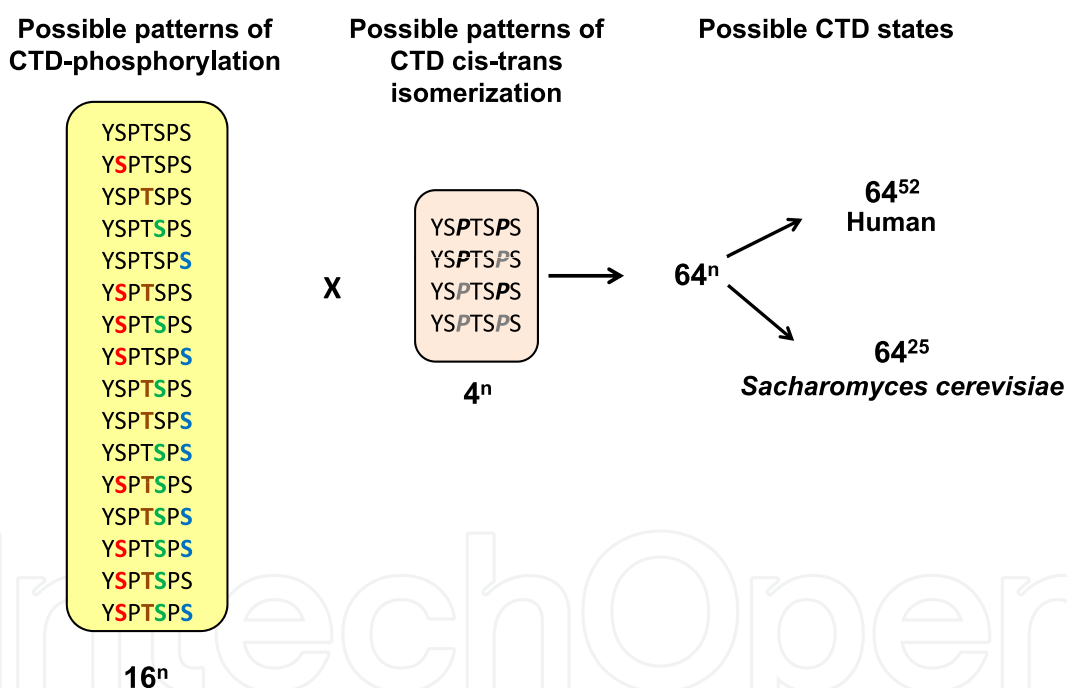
Possible patterns of CTD-phosphorylation

YSPTSPS
YSPTSPS
YSPTSPS
YSPTSPS
YSPTSPS
YSPTSPS
YSPTSPS
YSPTSPS
YSPTSPS
YSPTSPS
YSPTSPS
YSPTSPS
YSPTSPS
YSPTSPS
YSPTSPS
YSPTSPS

$16^n$

X

Possible patterns of CTD cis-trans isomerization

YSPTSPS
YSPTSPS
YSPTSPS
YSPTSPS

$4^n$

Possible CTD states

$64^n$

$64^{52}$
Human

$64^{25}$
Sacharomyces cerevisiae

IntechOpen